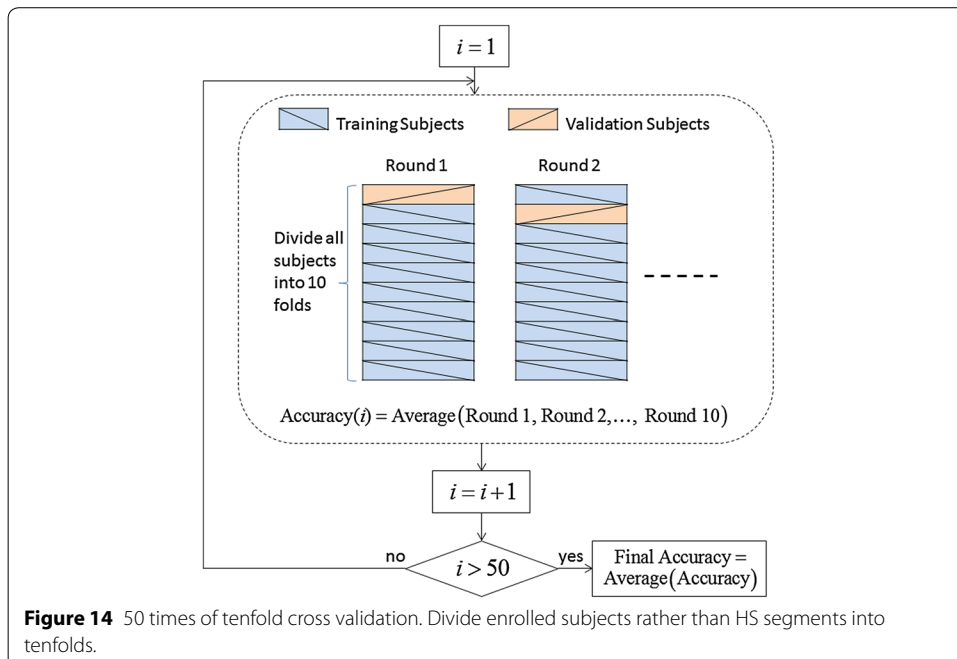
$i=1$

Training Subjects

Validation Subjects

Round 1

Round 2

Divide all subjects into 10 folds

-----

$\text{Accuracy}(i) = \text{Average}(\text{Round 1, Round 2,..., Round 10})$

$i=i+1$

no

$i>50$

yes

Final Accuracy = Average(Accuracy)

**Figure 14** 50 times of tenfold cross validation. Divide enrolled subjects rather than HS segments into tenfolds.